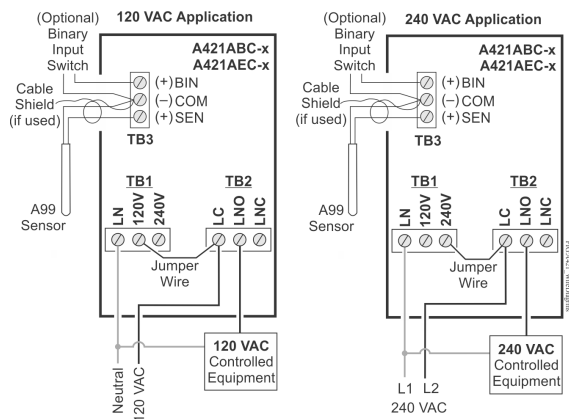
(Optional) Binary Input Switch

120 VAC Application

A421ABC-x
A421AEC-x

(+) BIN
(−) COM
(+) SEN

Cable Shield (if used)

TB3

A99 Sensor

TB1
LN
120V
240V

TB2
LC
LNO
LNC

Jumper Wire

120 VAC Controlled Equipment

Neutral
120 VAC

(Optional) Binary Input Switch

240 VAC Application

A421ABC-x
A421AEC-x

(+) BIN
(−) COM
(+) SEN

Cable Shield (if used)

TB3

A99 Sensor

TB1
LN
120V
240V

TB2
LC
LNO
LNC

Jumper Wire

240 VAC Controlled Equipment

L1 L2
240 VAC

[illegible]